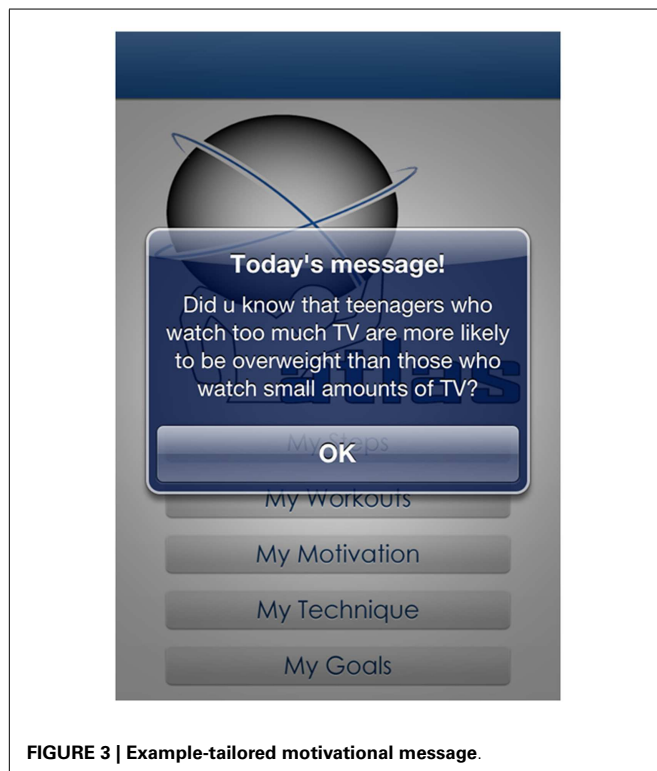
Today's message!

Did u know that teenagers who watch too much TV are more likely to be overweight than those who watch small amounts of TV?

OK

My Steps

My Workouts

My Motivation

My Technique

My Goals

FIGURE 3 | Example-tailored motivational message.